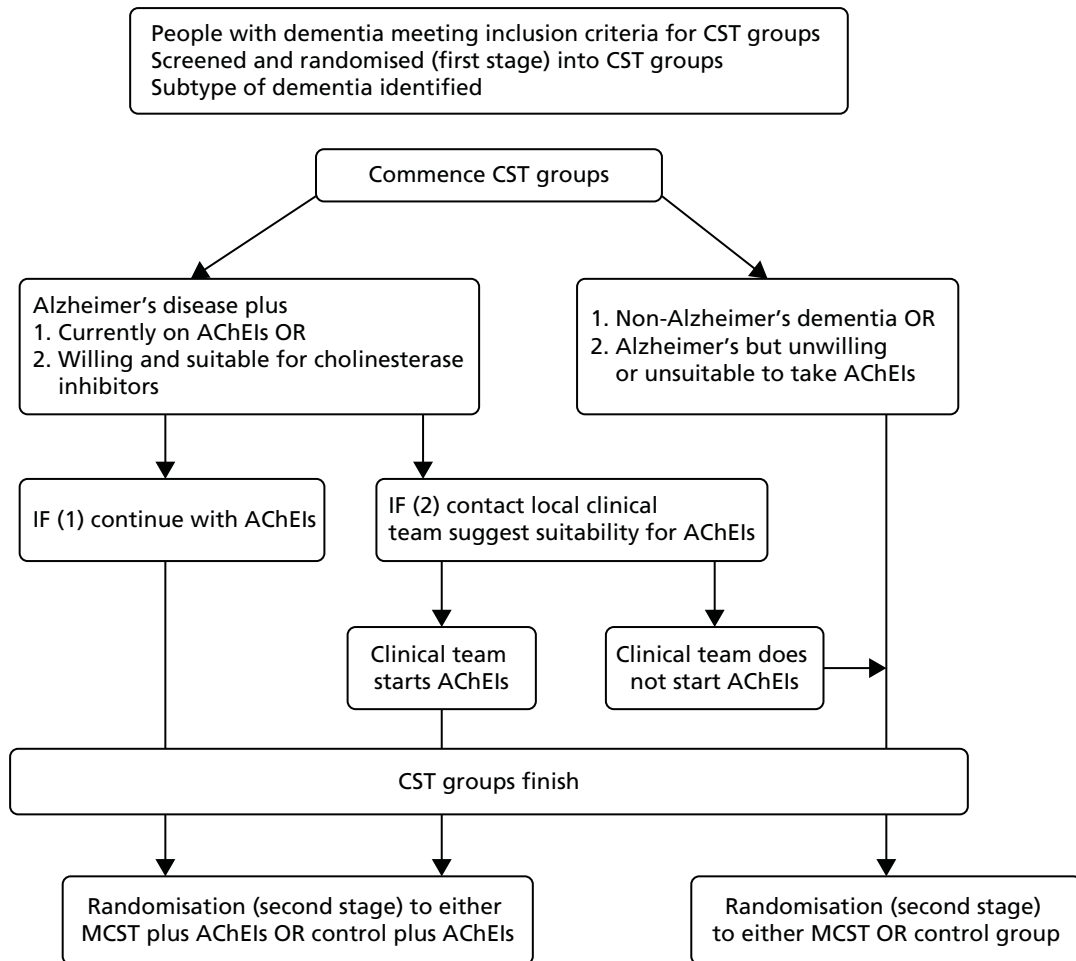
People with dementia meeting inclusion criteria for CST groups
Screened and randomised (first stage) into CST groups
Subtype of dementia identified

Commence CST groups

Alzheimer's disease plus
1. Currently on AChEIs OR
2. Willing and suitable for cholinesterase inhibitors

1. Non-Alzheimer's dementia OR
2. Alzheimer's but unwilling or unsuitable to take AChEIs

IF (1) continue with AChEIs

IF (2) contact local clinical team suggest suitability for AChEIs

Clinical team starts AChEIs

Clinical team does not start AChEIs

CST groups finish

Randomisation (second stage) to either MCST plus AChEIs OR control plus AChEIs

Randomisation (second stage) to either MCST OR control group